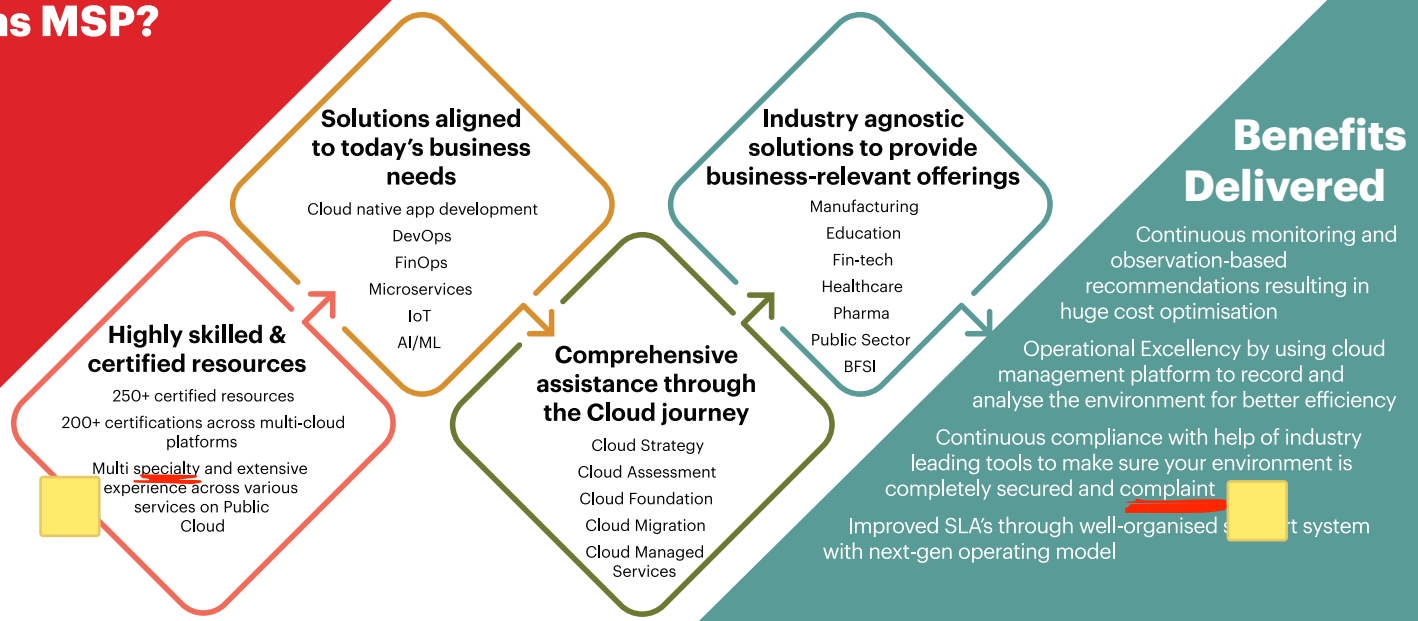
s MSP?

Highly skilled & certified resources

250+ certified resources

200+ certifications across multi-cloud platforms

Multi specialty and extensive experience across various services on Public Cloud

Solutions aligned to today's business needs

Cloud native app development

DevOps

FinOps

Microservices

IoT

AI/ML

Comprehensive assistance through the Cloud journey

Cloud Strategy

Cloud Assessment

Cloud Foundation

Cloud Migration

Cloud Managed Services

Industry agnostic solutions to provide business-relevant offerings

Manufacturing

Education

Fin-tech

Healthcare

Pharma

Public Sector

BFSI

Benefits Delivered

Continuous monitoring and observation-based recommendations resulting in huge cost optimisation

Operational Excellency by using cloud management platform to record and analyse the environment for better efficiency

Continuous compliance with help of industry leading tools to make sure your environment is completely secured and complaint

Improved SLA's through well-organised s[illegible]rt system with next-gen operating model